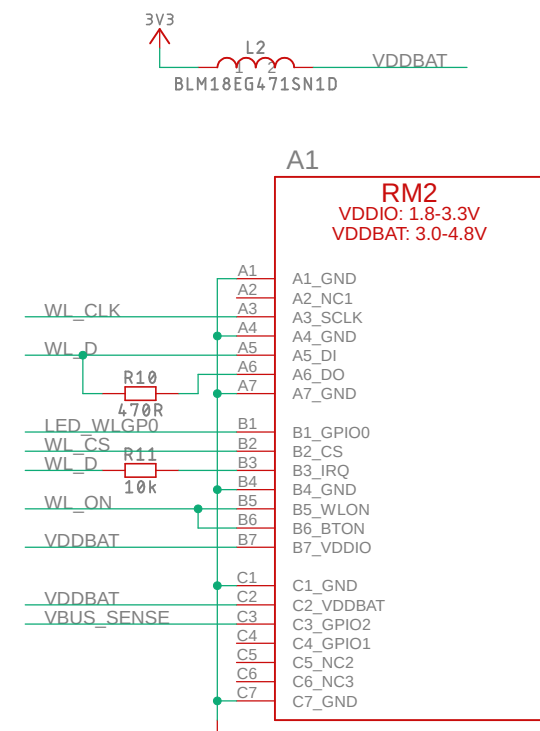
3V3

L2

1 2

VDDBAT

BLM18EG471SN1D

A1

RM2

VDDIO: 1.8-3.3V

VDDBAT: 3.0-4.8V

WL_CLK

WL_D

R10

470R

LED_WLGP0

WL_CS

WL_D

R11

10k

WL_ON

VDDBAT

VDDBAT

VBUS_SENSE

A1 A1_GND
A2 A2_NC1
A3 A3_SCLK
A4 A4_GND
A5 A5_DI
A6 A6_DO
A7 A7_GND
B1 B1_GPIO0
B2 B2_CS
B3 B3_IRQ
B4 B4_GND
B5 B5_WLON
B6 B6_BTON
B7 B7_VDDIO
C1 C1_GND
C2 C2_VDDBAT
C3 C3_GPIO2
C4 C4_GPIO1
C5 C5_NC2
C6 C6_NC3
C7 C7_GND